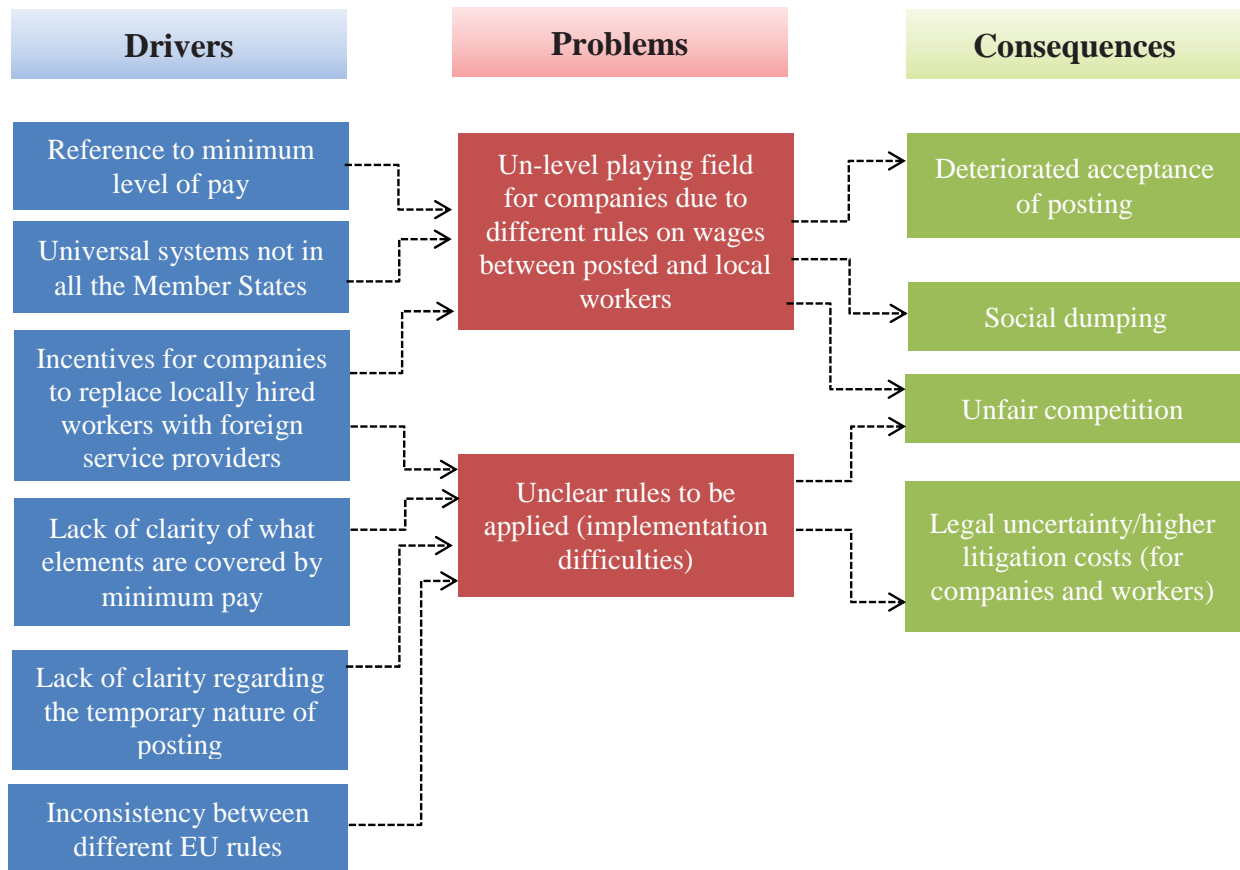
Drivers

Problems

Consequences

Reference to minimum level of pay

Universal systems not in all the Member States

Incentives for companies to replace locally hired workers with foreign service providers

Lack of clarity of what elements are covered by minimum pay

Lack of clarity regarding the temporary nature of posting

Inconsistency between different EU rules

Un-level playing field for companies due to different rules on wages between posted and local workers

Unclear rules to be applied (implementation difficulties)

Deteriorated acceptance of posting

Social dumping

Unfair competition

Legal uncertainty/higher litigation costs (for companies and workers)